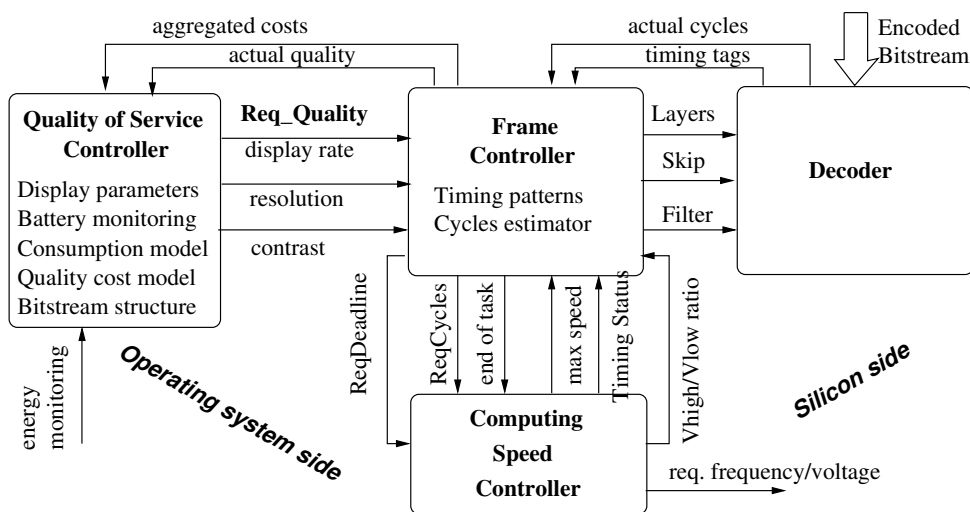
aggregated costs

actual quality

actual cycles

timing tags

Encoded Bitstream

Quality of Service Controller

Display parameters
Battery monitoring
Consumption model
Quality cost model
Bitstream structure

Req_Quality

display rate

resolution

contrast

Frame Controller

Timing patterns
Cycles estimator

Layers

Skip

Filter

Decoder

energy monitoring

Operating system side

ReqDeadline

ReqCycles

end of task

max speed

Timing Status

Vhigh/Vlow ratio

Silicon side

Computing Speed Controller

req. frequency/voltage